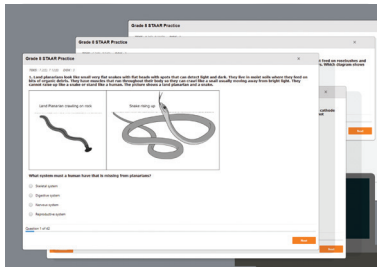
Grade 8 STAAR Practice

Grade 8 STAAR Practice

Grade 8 STAAR Practice

1. Land planarians look like small very flat snakes with flat heads with spots that can detect light and dark. They live in moist soils where they feed on bits of organic debris. They have muscles that run throughout their body so they can crawl like a small snake moving away from bright light. They cannot raise up like a snake or stand like a human. The picture shows a land planarian and a snake.

Land Planarian crawling on rock

Snake rising up

What system must a human have that is missing from planarians?

Skeletal system

Digestive system

Nervous system

Reproductive system

Question 1 of 42

Next

fed on invertebrates and
Which diagram shows

carbonate
feed

Next

Next